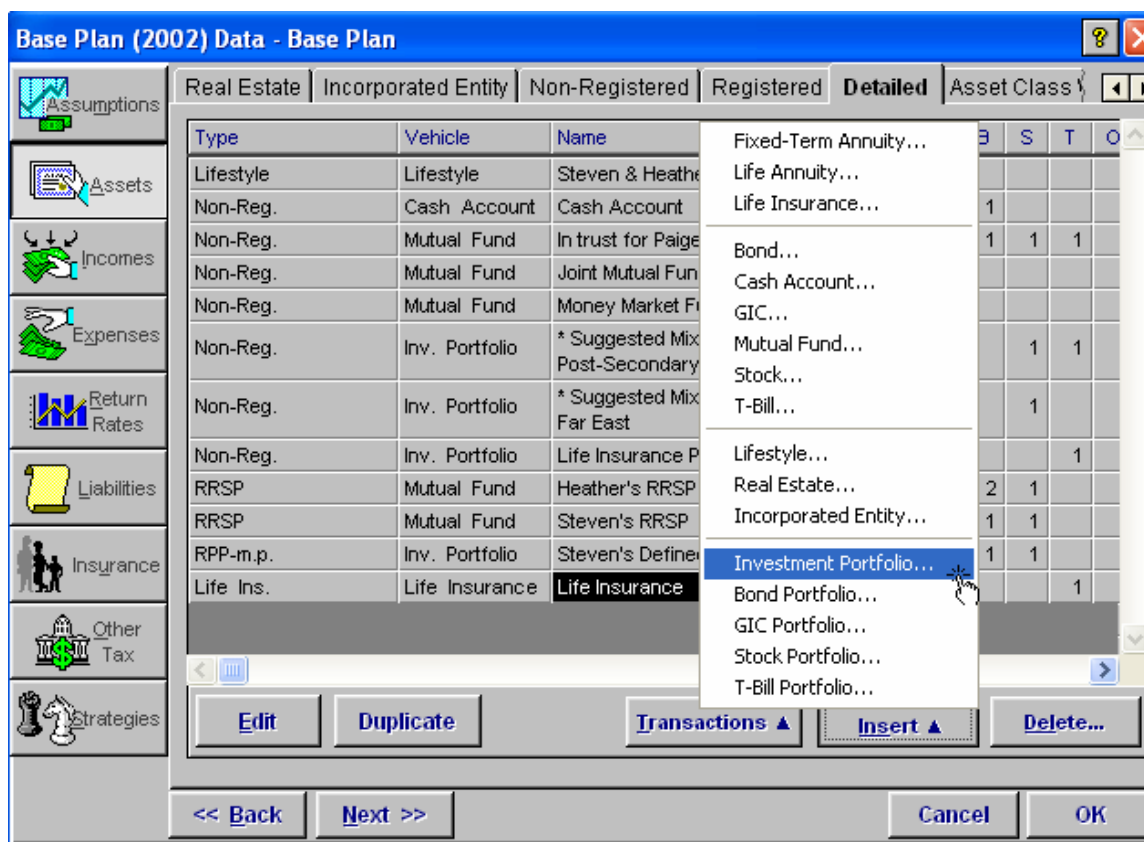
Base Plan (2002) Data - Base Plan

?

Assumptions
Assets
Incomes
Expenses
Return Rates
Liabilities
Insurance
Other Tax
Strategies

Real Estate | Incorporated Entity | Non-Registered | Registered | Detailed | Asset Class

| Type | Vehicle | Name | B | S | T | O |
|---|---|---|---|---|---|---|
| Lifestyle | Lifestyle | Steven & Heathe | | | | |
| Non-Reg. | Cash Account | Cash Account | 1 | | | |
| Non-Reg. | Mutual Fund | In trust for Paige | 1 | 1 | 1 | |
| Non-Reg. | Mutual Fund | Joint Mutual Fun | | | | |
| Non-Reg. | Mutual Fund | Money Market Fu | | | | |
| Non-Reg. | Inv. Portfolio | * Suggested Mix Post-Secondary | | 1 | 1 | |
| Non-Reg. | Inv. Portfolio | * Suggested Mix Far East | | 1 | | |
| Non-Reg. | Inv. Portfolio | Life Insurance P | | | 1 | |
| RRSP | Mutual Fund | Heather's RRSP | 2 | 1 | | |
| RRSP | Mutual Fund | Steven's RRSP | 1 | 1 | | |
| RPP-m.p. | Inv. Portfolio | Steven's Define | 1 | 1 | | |
| Life Ins. | Life Insurance | Life Insurance | | | 1 | |

Fixed-Term Annuity...
Life Annuity...
Life Insurance...
Bond...
Cash Account...
GIC...
Mutual Fund...
Stock...
T-Bill...
Lifestyle...
Real Estate...
Incorporated Entity...
Investment Portfolio...
Bond Portfolio...
GIC Portfolio...
Stock Portfolio...
T-Bill Portfolio...

Edit
Duplicate
Transactions ▲
Insert ▲
Delete...

<< Back
Next >>
Cancel
OK